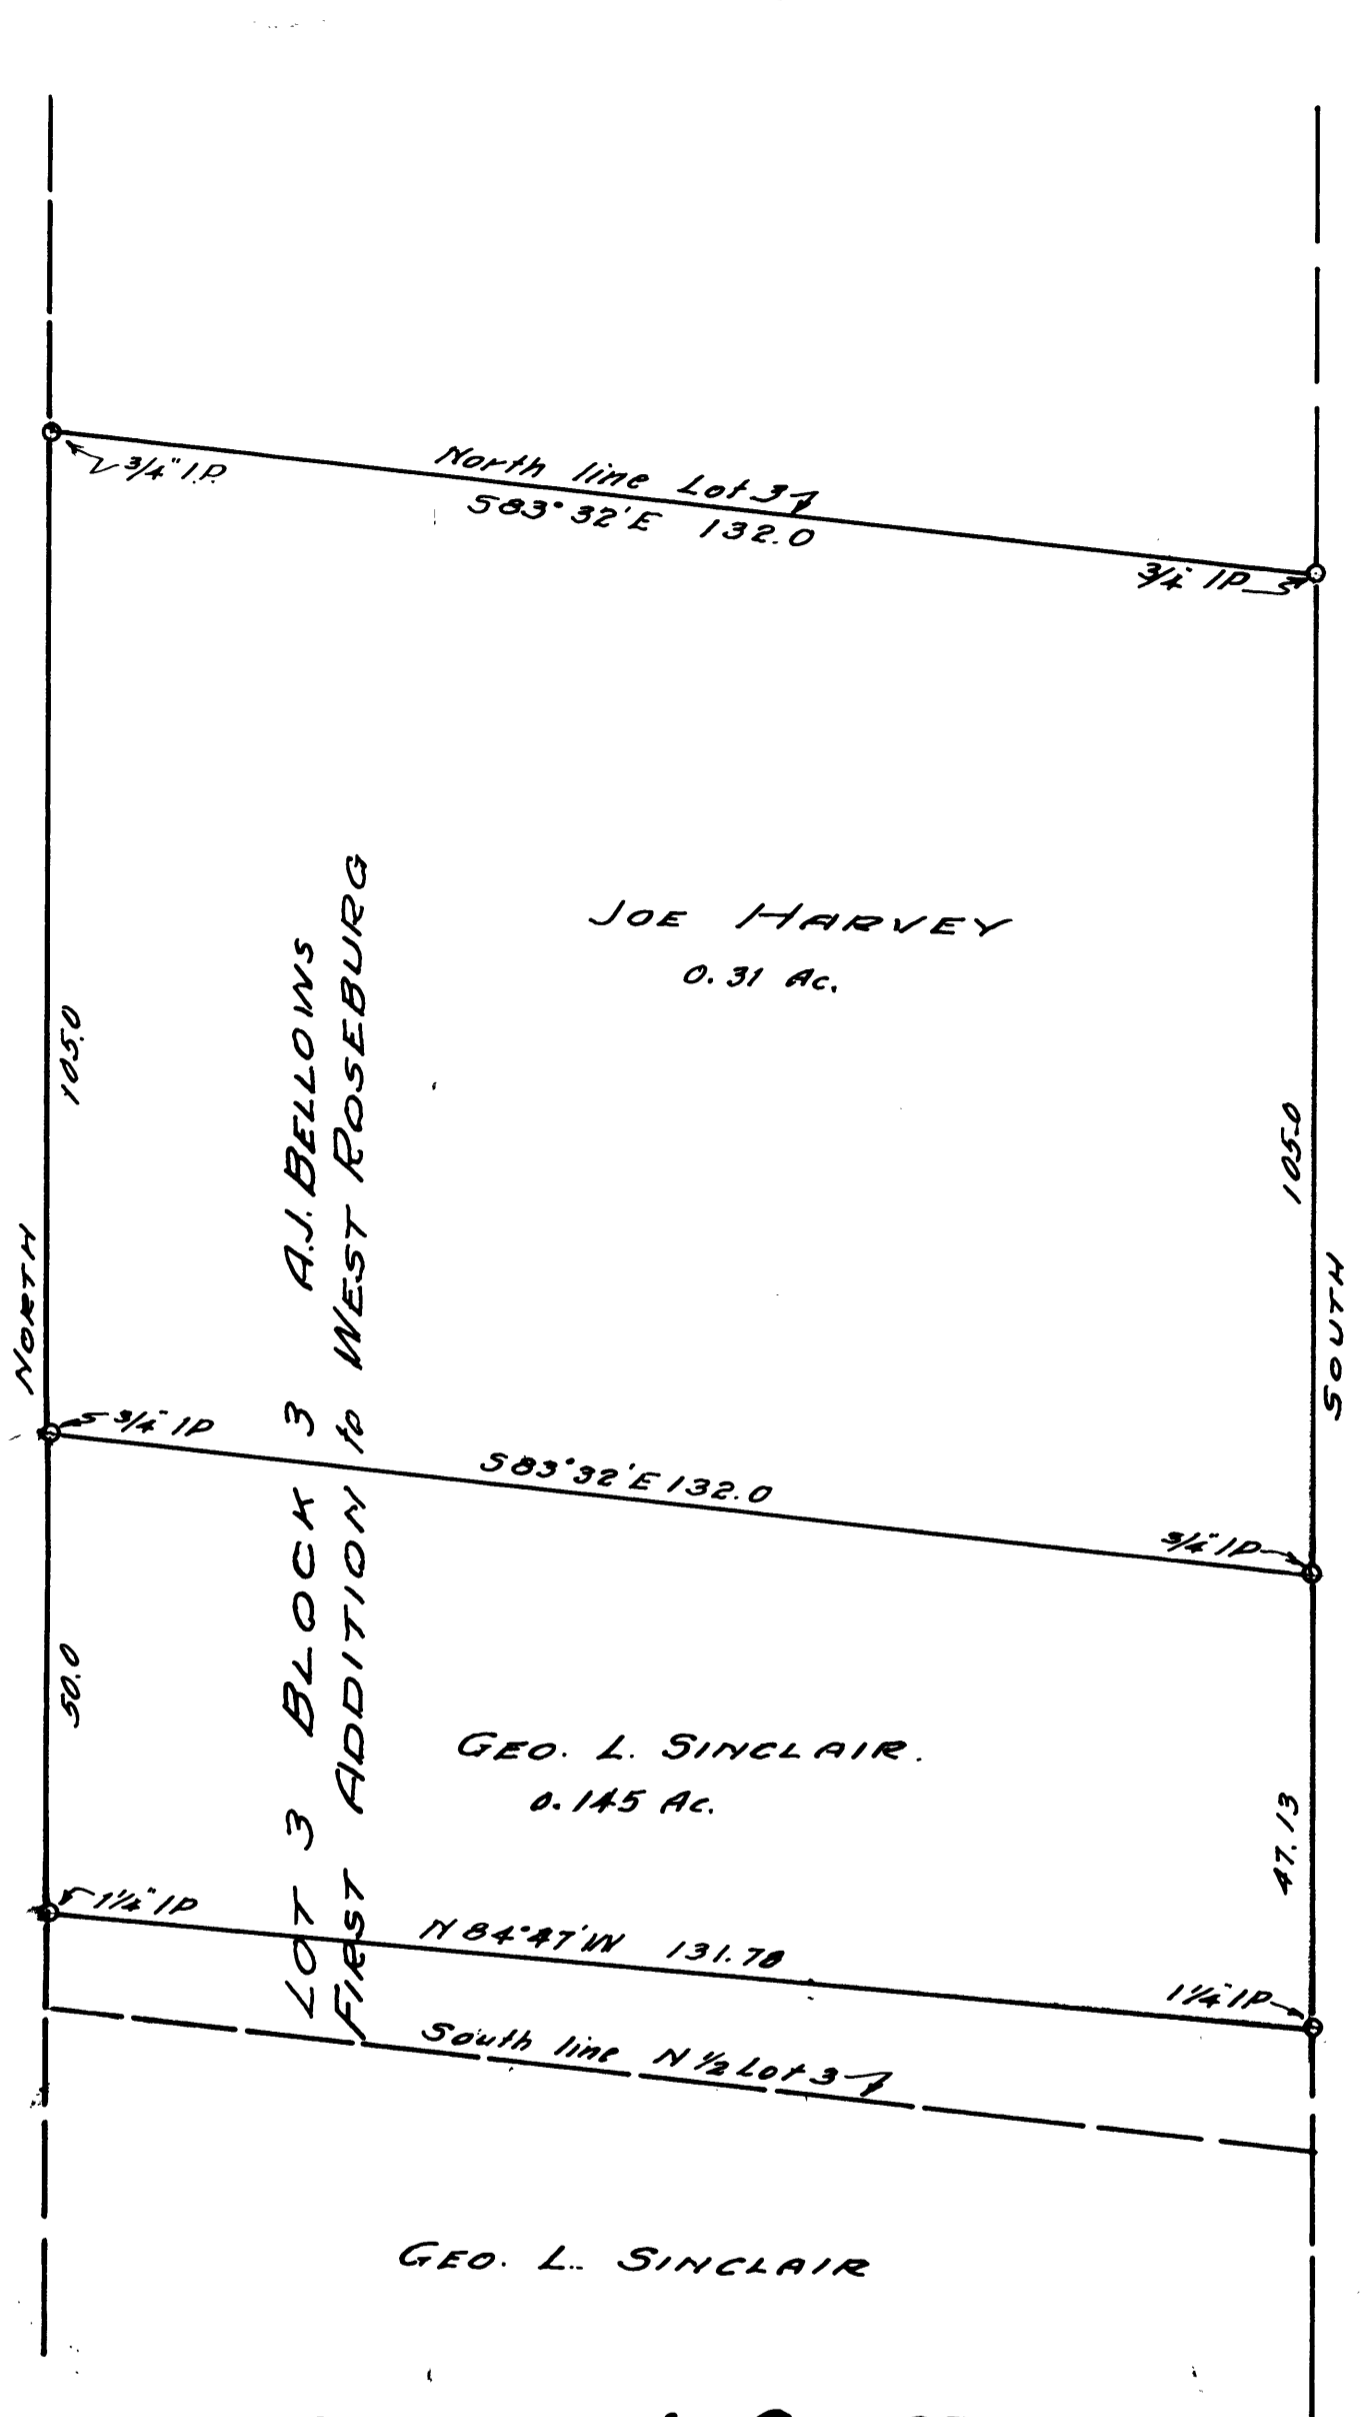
3/4" I.P.

North line Lot 3

S83°32'E 132.0

3/4" IP

JOE HARVEY
0.31 Ac.

105.0

NORTH

A.J. BELLOWS
WEST ROSEBURG

LOT 3 BLOCK 3
FIRST ADDITION to

105.0

SOUTH

3/4" IP

S83°32'E 132.0

3/4" IP

50.0

GEO. L. SINCLAIR.
0.145 Ac.

47.13

1¼" IP

N84°47'W 131.78

1¼" IP

South line N½ Lot 3

GEO. L. SINCLAIR